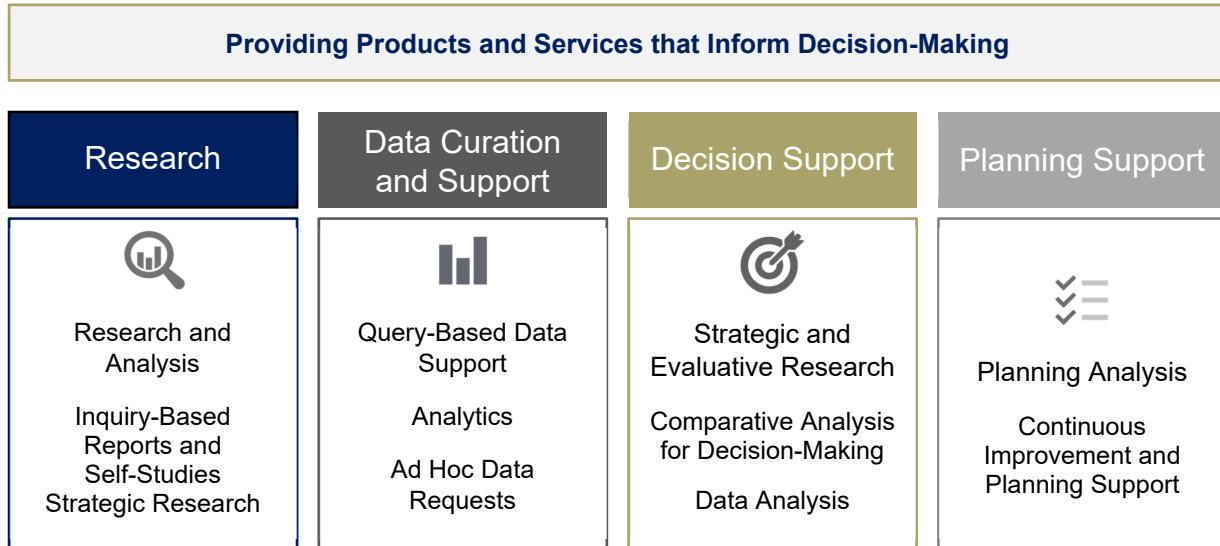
Providing Products and Services that Inform Decision-Making

Research

Research and Analysis

Inquiry-Based Reports and Self-Studies Strategic Research

Data Curation and Support

Query-Based Data Support

Analytics

Ad Hoc Data Requests

Decision Support

Strategic and Evaluative Research

Comparative Analysis for Decision-Making

Data Analysis

Planning Support

Planning Analysis

Continuous Improvement and Planning Support